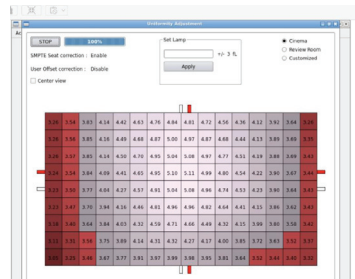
Uniformity Adjustment

STOP 100%

SMPTE beat correction : Enable

User Offset correction : Disable

Center view

Set Lamp

+/- 3 %

Apply

Cinema

Review Room

Customized

| 3.26 | 3.54 | 3.83 | 4.14 | 4.42 | 4.63 | 4.76 | 4.84 | 4.81 | 4.72 | 4.56 | 4.36 | 4.12 | 3.92 | 3.64 | 3.26 |
|---|---|---|---|---|---|---|---|---|---|---|---|---|---|---|---|
| 3.28 | 3.56 | 3.85 | 4.16 | 4.49 | 4.68 | 4.87 | 5.00 | 4.97 | 4.87 | 4.68 | 4.44 | 4.13 | 3.89 | 3.69 | 3.35 |
| 3.28 | 3.57 | 3.85 | 4.14 | 4.50 | 4.70 | 4.95 | 5.04 | 5.08 | 4.97 | 4.77 | 4.51 | 4.19 | 3.89 | 3.69 | 3.43 |
| 3.26 | 3.54 | 3.84 | 4.09 | 4.41 | 4.65 | 4.95 | 5.10 | 5.11 | 4.99 | 4.80 | 4.54 | 4.22 | 3.90 | 3.67 | 3.46 |
| 3.22 | 3.50 | 3.77 | 4.04 | 4.27 | 4.57 | 4.85 | 5.04 | 5.08 | 4.96 | 4.74 | 4.53 | 4.23 | 3.90 | 3.68 | 3.43 |
| 3.22 | 3.47 | 3.70 | 3.94 | 4.16 | 4.46 | 4.81 | 4.96 | 4.96 | 4.82 | 4.64 | 4.41 | 4.13 | 3.86 | 3.63 | 3.40 |
| 3.20 | 3.40 | 3.64 | 3.84 | 4.03 | 4.32 | 4.59 | 4.71 | 4.66 | 4.49 | 4.32 | 4.15 | 3.99 | 3.80 | 3.58 | 3.42 |
| 3.12 | 3.31 | 3.56 | 3.75 | 3.89 | 4.14 | 4.31 | 4.32 | 4.27 | 4.17 | 4.00 | 3.85 | 3.72 | 3.63 | 3.52 | 3.37 |
| 3.05 | 3.25 | 3.46 | 3.67 | 3.77 | 3.91 | 3.97 | 3.99 | 3.98 | 3.95 | 3.81 | 3.64 | 3.52 | 3.44 | 3.40 | 3.32 |